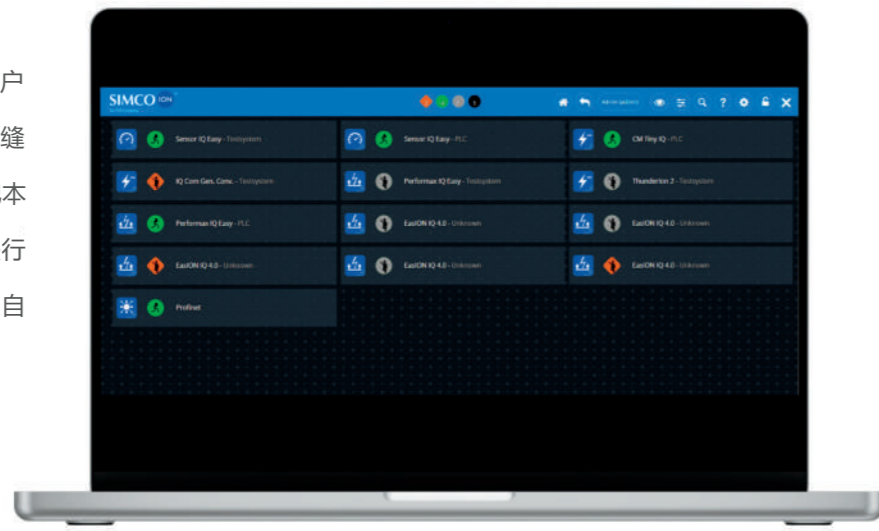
户
缝
本
行
自

SIMCO ION

Sensor IQ Easy - Testsystem
Sensor IQ Easy - PLC
CM Tiny IQ - PLC
IQ Com Gen. Conv. - Testsystem
Performax IQ Easy - Testsystem
Thunderion 2 - Testsystem
Performax IQ Easy - PLC
EasION IQ 4.0 - Unknown
EasION IQ 4.0 - Unknown
EasION IQ 4.0 - Unknown
EasION IQ 4.0 - Unknown
EasION IQ 4.0 - Unknown
Profinet